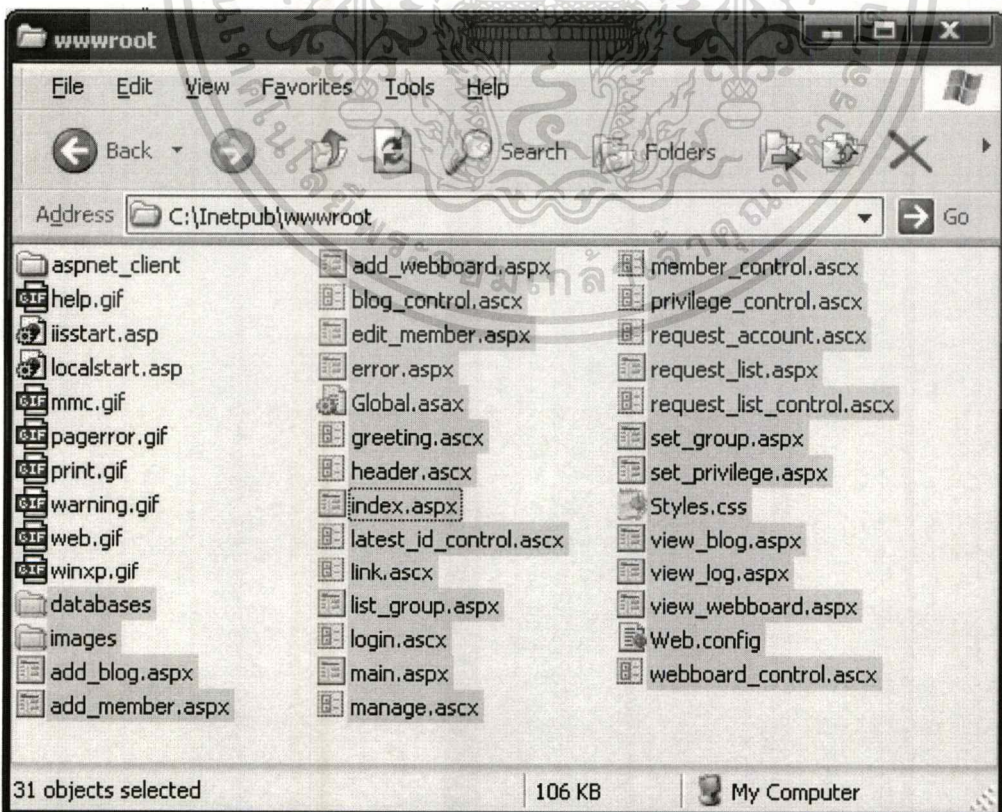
wwwroot

File Edit View Favorites Tools Help

Back Search Folders

Address C:\Inetpub\wwwroot Go

aspnet_client
help.gif
iisstart.asp
localstart.asp
mmc.gif
pagerror.gif
print.gif
warning.gif
web.gif
winxp.gif
databases
images
add_blog.aspx
add_member.aspx

add_webboard.aspx
blog_control.ascx
edit_member.aspx
error.aspx
Global.asax
greeting.ascx
header.ascx
index.aspx
latest_id_control.ascx
link.ascx
list_group.aspx
login.ascx
main.aspx
manage.ascx

member_control.ascx
privilege_control.ascx
request_account.ascx
request_list.aspx
request_list_control.ascx
set_group.aspx
set_privilege.aspx
Styles.css
view_blog.aspx
view_log.aspx
view_webboard.aspx
Web.config
webboard_control.ascx

31 objects selected 106 KB My Computer